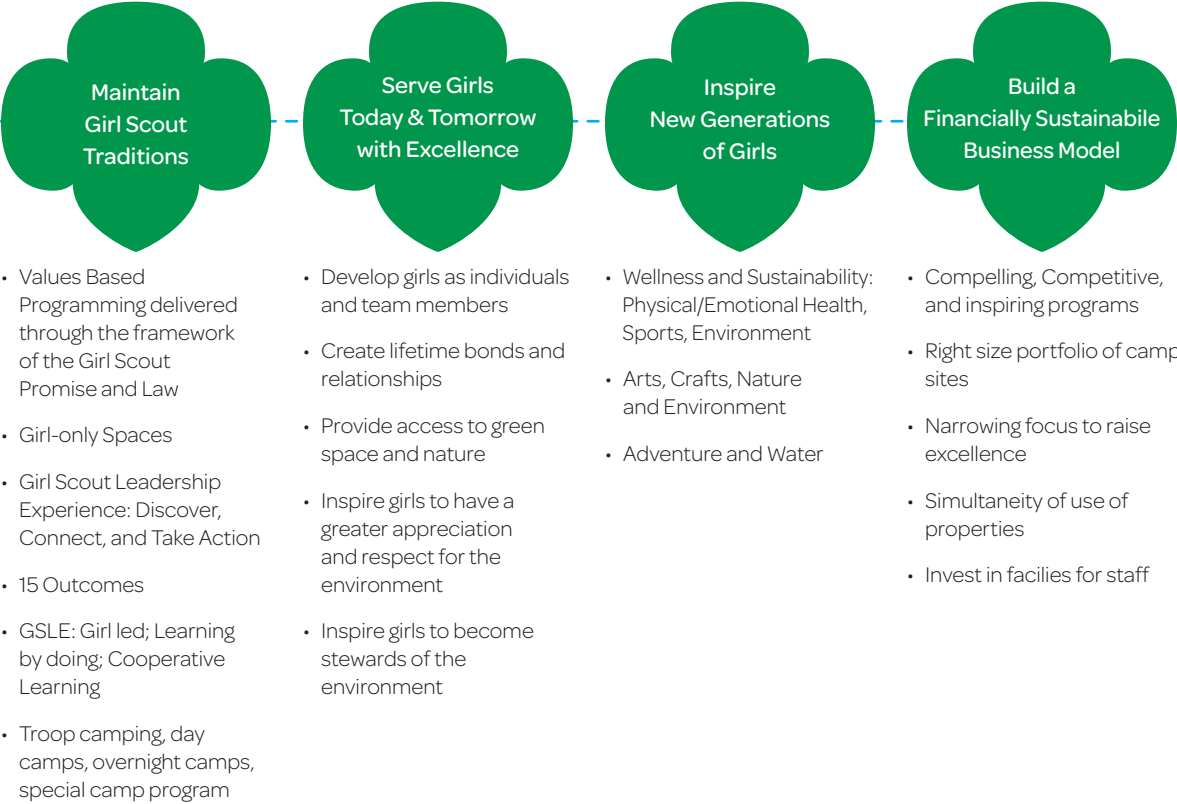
Maintain Girl Scout Traditions

- Values Based Programming delivered through the framework of the Girl Scout Promise and Law
- Girl-only Spaces
- Girl Scout Leadership Experience: Discover, Connect, and Take Action
- 15 Outcomes
- GSLE: Girl led; Learning by doing; Cooperative Learning
- Troop camping, day camps, overnight camps, special camp program

Serve Girls Today & Tomorrow with Excellence

- Develop girls as individuals and team members
- Create lifetime bonds and relationships
- Provide access to green space and nature
- Inspire girls to have a greater appreciation and respect for the environment
- Inspire girls to become stewards of the environment

Inspire New Generations of Girls

- Wellness and Sustainability: Physical/Emotional Health, Sports, Environment
- Arts, Crafts, Nature and Environment
- Adventure and Water

Build a Financially Sustainabile Business Model

- Compelling, Competitive, and inspiring programs
- Right size portfolio of camp sites
- Narrowing focus to raise excellence
- Simultaneity of use of properties
- Invest in facilies for staff